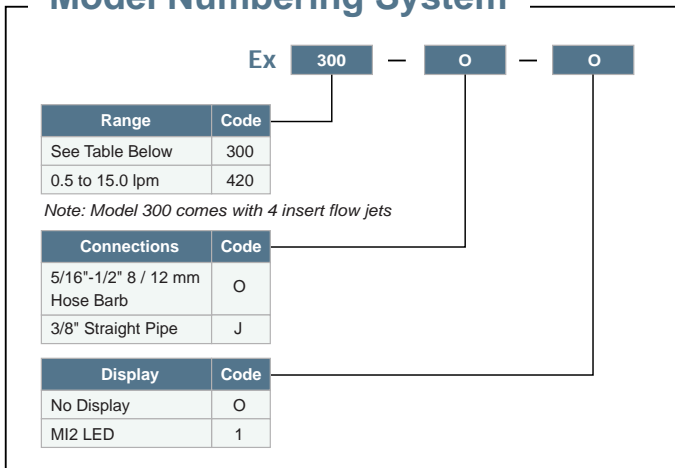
Model Numbering System

Ex 300 – O – O

| Range | Code |
|---|---|
| See Table Below | 300 |
| 0.5 to 15.0 lpm | 420 |

Note: Model 300 comes with 4 insert flow jets

| Connections | Code |
|---|---|
| 5/16"-1/2" 8 / 12 mm Hose Barb | O |
| 3/8" Straight Pipe | J |

| Display | Code |
|---|---|
| No Display | O |
| MI2 LED | 1 |